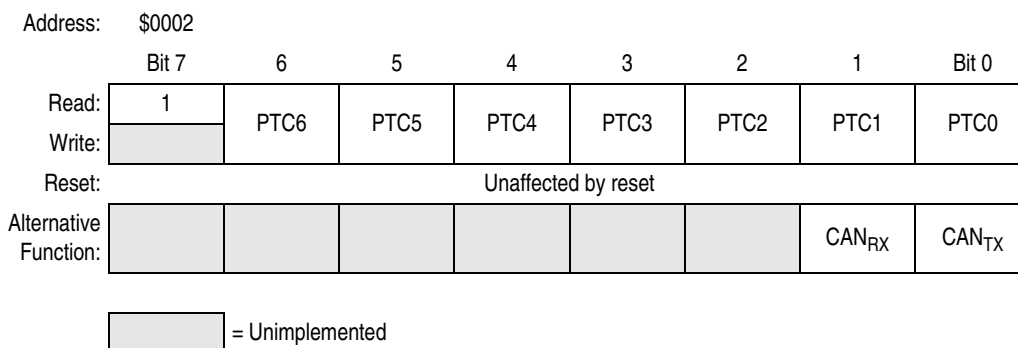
Address: $0002

| | Bit 7 | 6 | 5 | 4 | 3 | 2 | 1 | Bit 0 |
|---|---|---|---|---|---|---|---|---|
| Read: | 1 | PTC6 | PTC5 | PTC4 | PTC3 | PTC2 | PTC1 | PTC0 |
| Write: | | | | | | | | |
| Reset: | Unaffected by reset | | | | | | | |
| Alternative Function: | | | | | | | $CAN_{RX}$ | $CAN_{TX}$ |

= Unimplemented